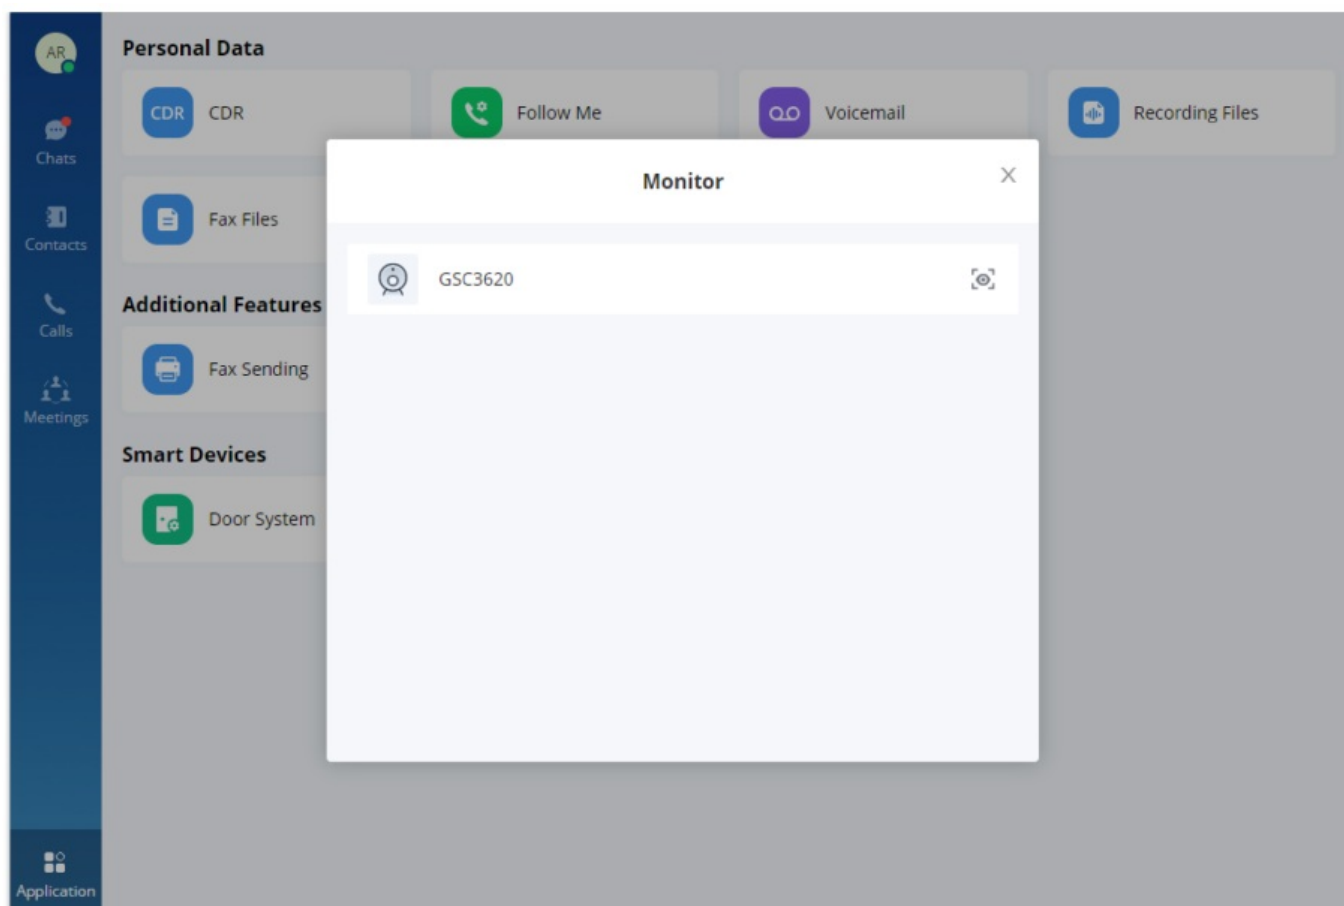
AR

Chats

Contacts

Calls

Meetings

Application

Personal Data

CDR CDR

Follow Me

Voicemail

Recording Files

Fax Files

Additional Features

Fax Sending

Smart Devices

Door System

Monitor

GSC3620